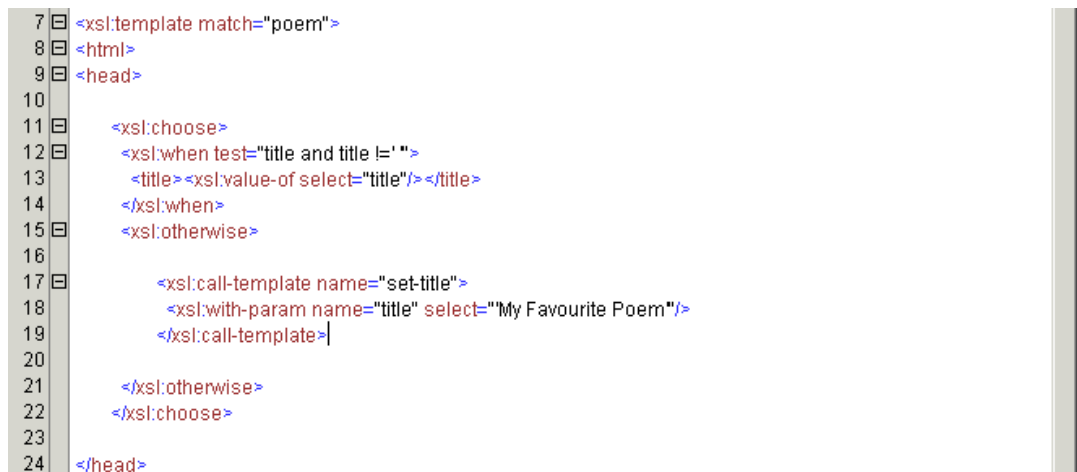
7 <xsl:template match="poem">
8 <html>
9 <head>
10
11 <xsl:choose>
12 <xsl:when test="title and title !=' '">
13 <title><xsl:value-of select="title"/></title>
14 </xsl:when>
15 <xsl:otherwise>
16
17 <xsl:call-template name="set-title">
18 <xsl:with-param name="title" select="'My Favourite Poem'"/>
19 </xsl:call-template>
20
21 </xsl:otherwise>
22 </xsl:choose>
23
24 </head>